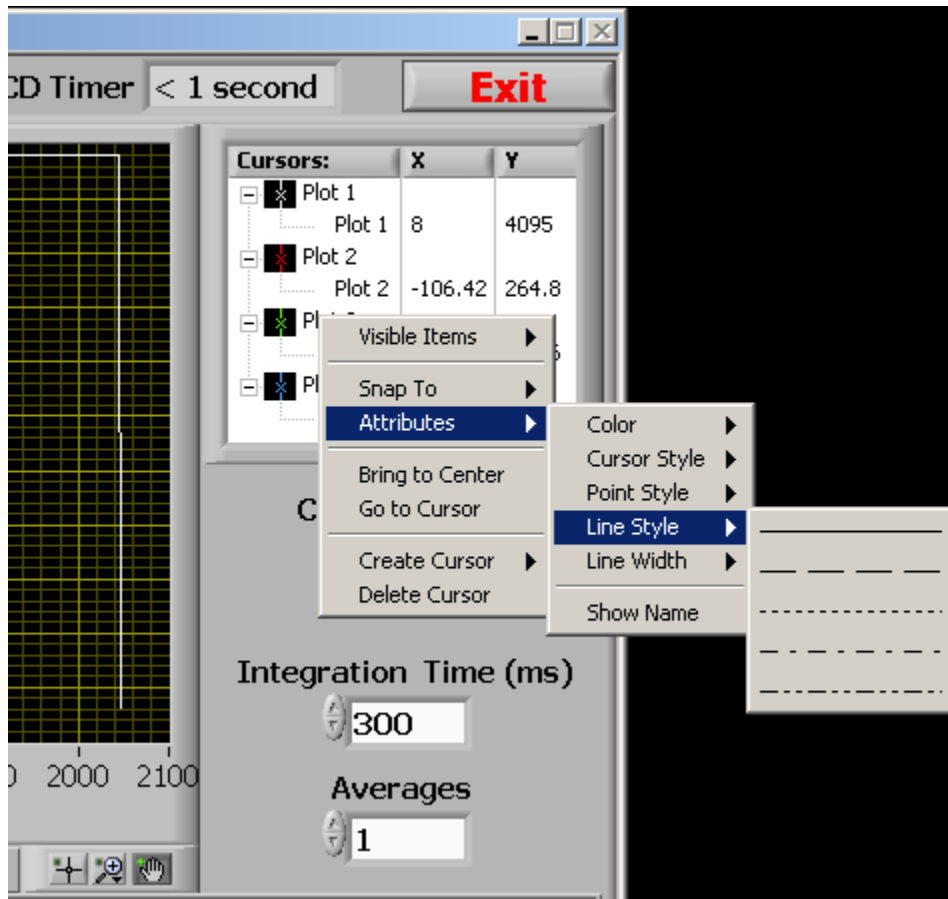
CD Timer < 1 second

Exit

| Cursors: | X | Y |
|---|---|---|
| Plot 1 | | |
| Plot 1 | 8 | 4095 |
| Plot 2 | | |
| Plot 2 | -106.42 | 264.8 |
| Pl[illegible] | | |
| Pl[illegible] | | |

Visible Items
Snap To
Attributes
Bring to Center
Go to Cursor
Create Cursor
Delete Cursor

Color
Cursor Style
Point Style
Line Style
Line Width
Show Name

C

Integration Time (ms)
300

Averages
1

0 2000 2100